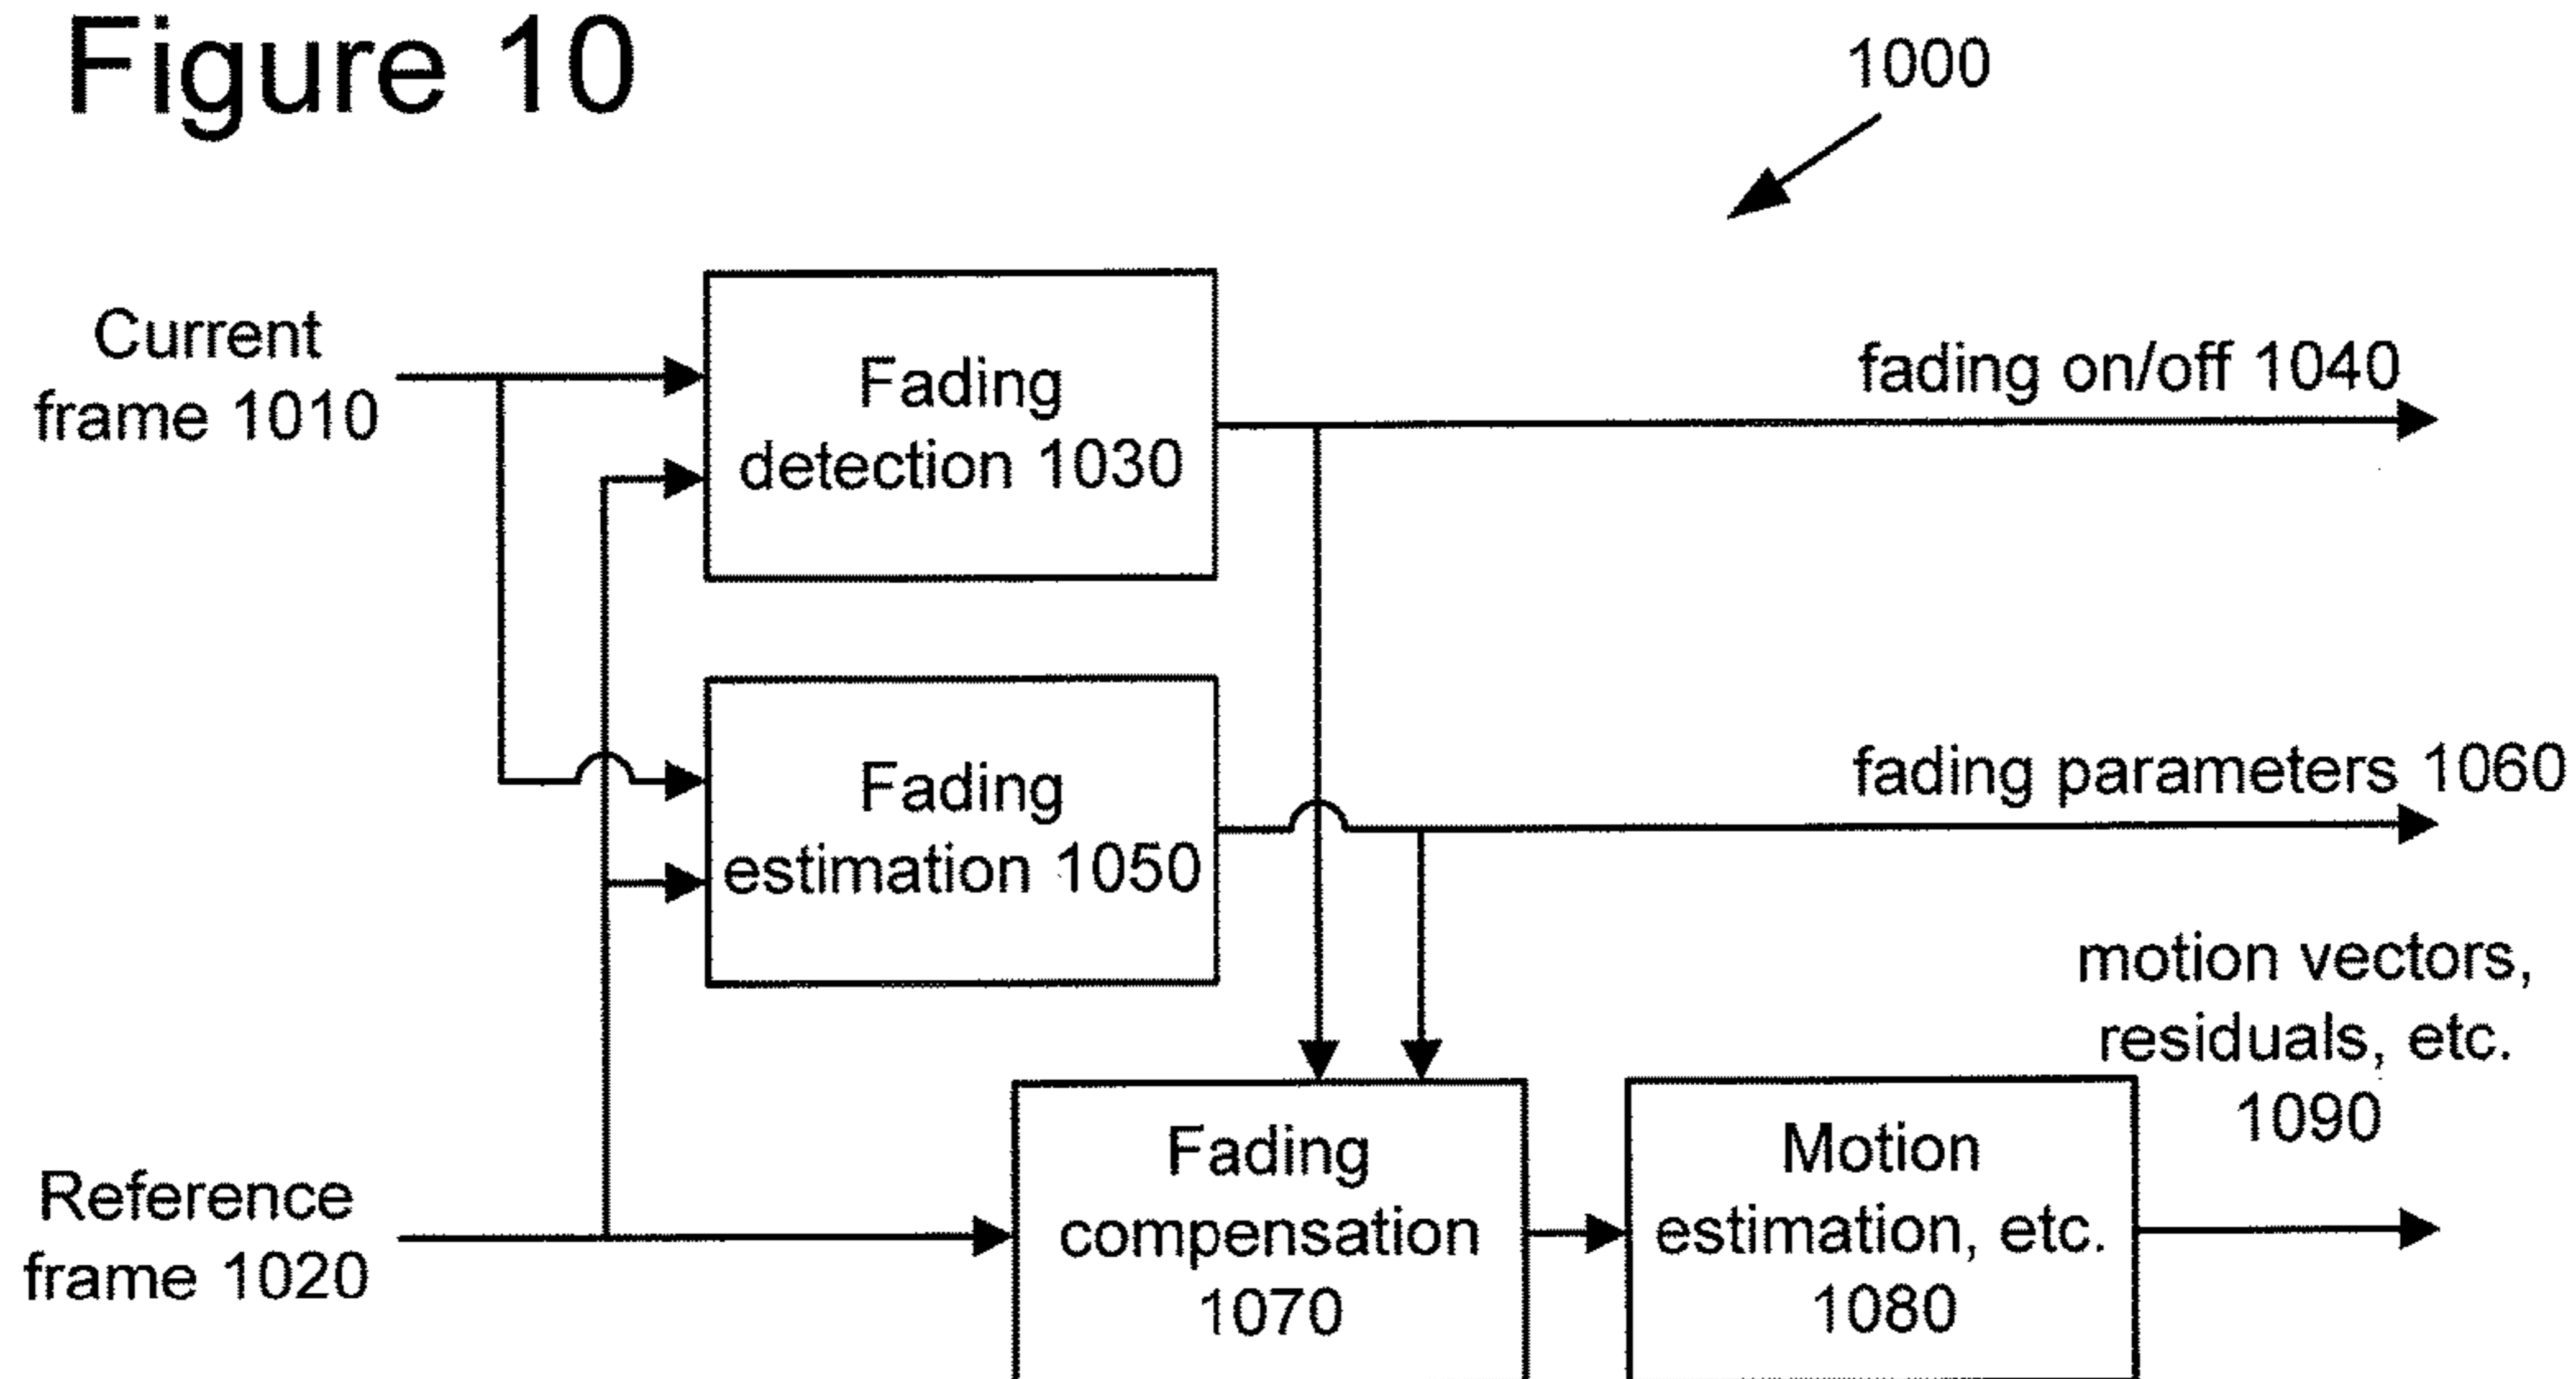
Figure 10

1000

Current frame 1010

Fading detection 1030

fading on/off 1040

Fading estimation 1050

fading parameters 1060

motion vectors, residuals, etc. 1090

Reference frame 1020

Fading compensation 1070

Motion estimation, etc. 1080